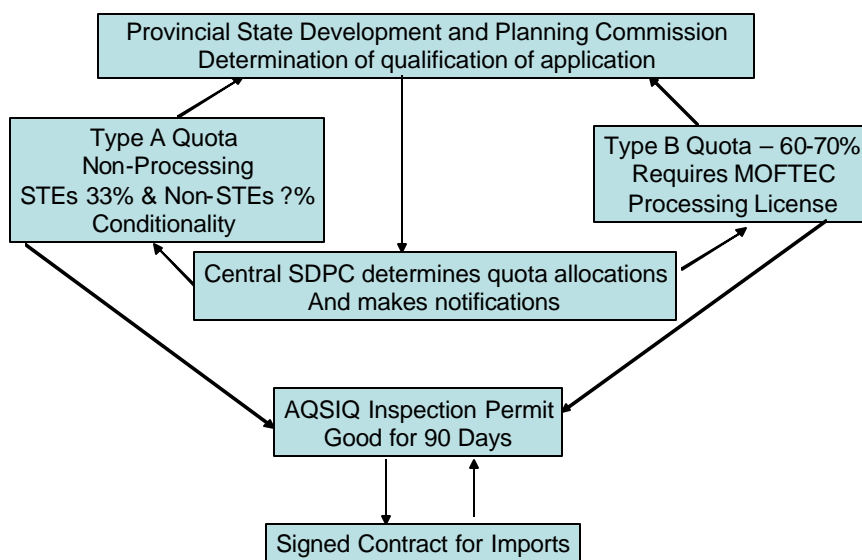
Provincial State Development and Planning Commission
Determination of qualification of application

Type A Quota
Non-Processing
STEs 33% & Non-STEs ?%
Conditionality

Type B Quota – 60-70%
Requires MOFTEC
Processing License

Central SDPC determines quota allocations
And makes notifications

AQSIQ Inspection Permit
Good for 90 Days

Signed Contract for Imports